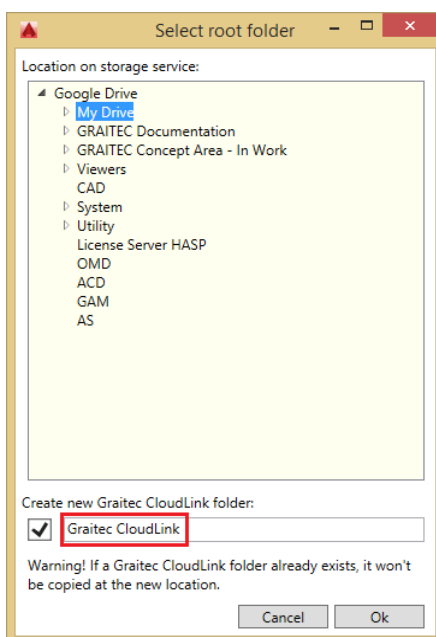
Select root folder

Location on storage service:

Google Drive
My Drive
GRAITEC Documentation
GRAITEC Concept Area - In Work
Viewers
CAD
System
Utility
License Server HASP
OMD
ACD
GAM
AS

Create new Graitec CloudLink folder:

Graitec CloudLink

Warning! If a Graitec CloudLink folder already exists, it won't be copied at the new location.

Cancel
Ok